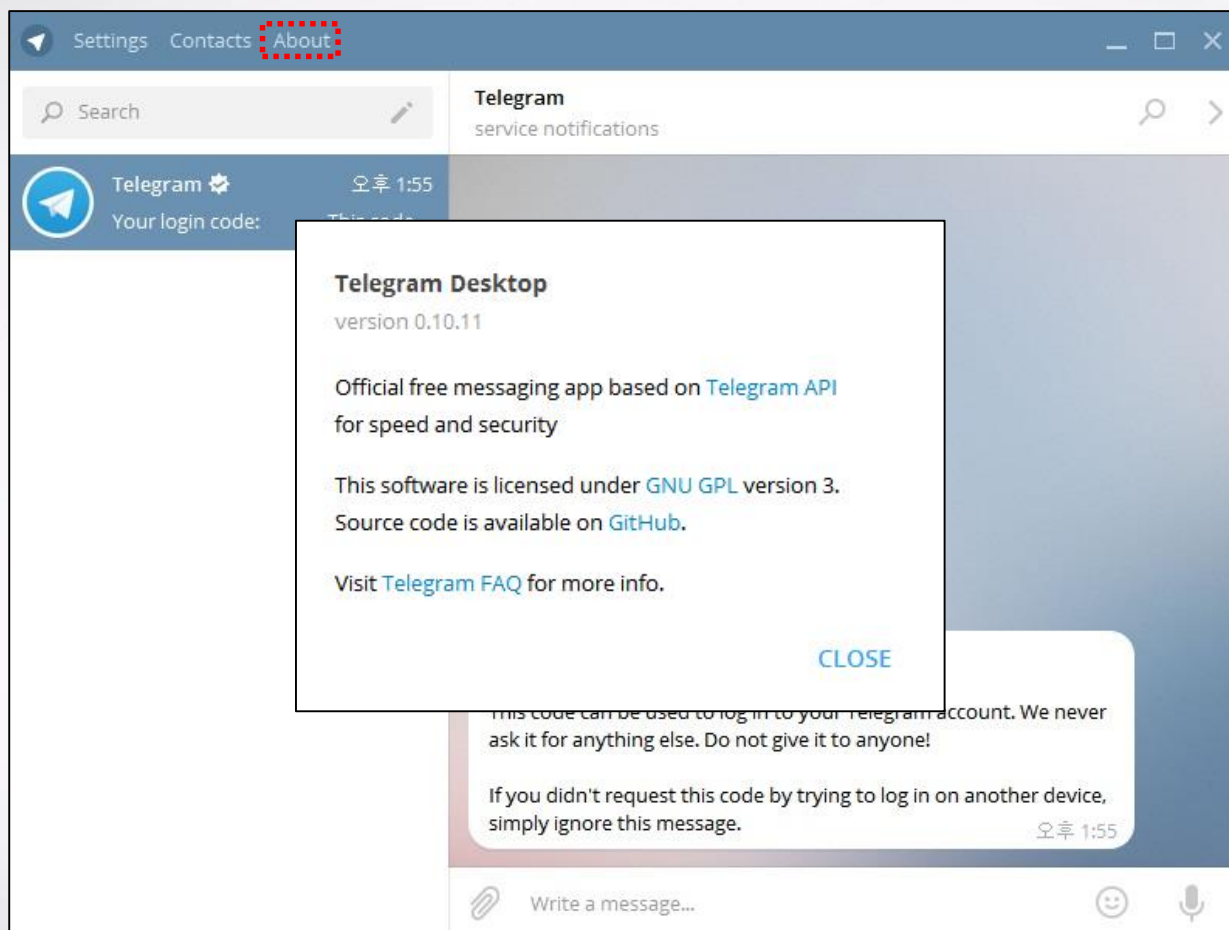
Settings Contacts About

Search

Telegram
service notifications

Telegram 오후 1:55
Your login code: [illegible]

Telegram Desktop
version 0.10.11

Official free messaging app based on Telegram API for speed and security

This software is licensed under GNU GPL version 3. Source code is available on GitHub.

Visit Telegram FAQ for more info.

CLOSE

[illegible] account. We never ask it for anything else. Do not give it to anyone!

If you didn't request this code by trying to log in on another device, simply ignore this message.
오후 1:55

Write a message...